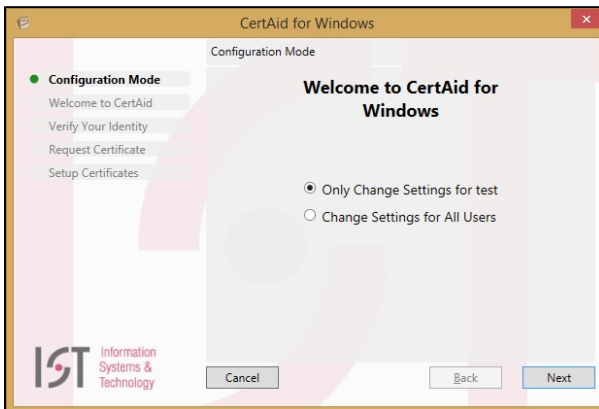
CertAid for Windows

Configuration Mode

Configuration Mode
Welcome to CertAid
Verify Your Identity
Request Certificate
Setup Certificates

Welcome to CertAid for Windows

Only Change Settings for test
Change Settings for All Users

IST Information Systems & Technology

Cancel

Back

Next